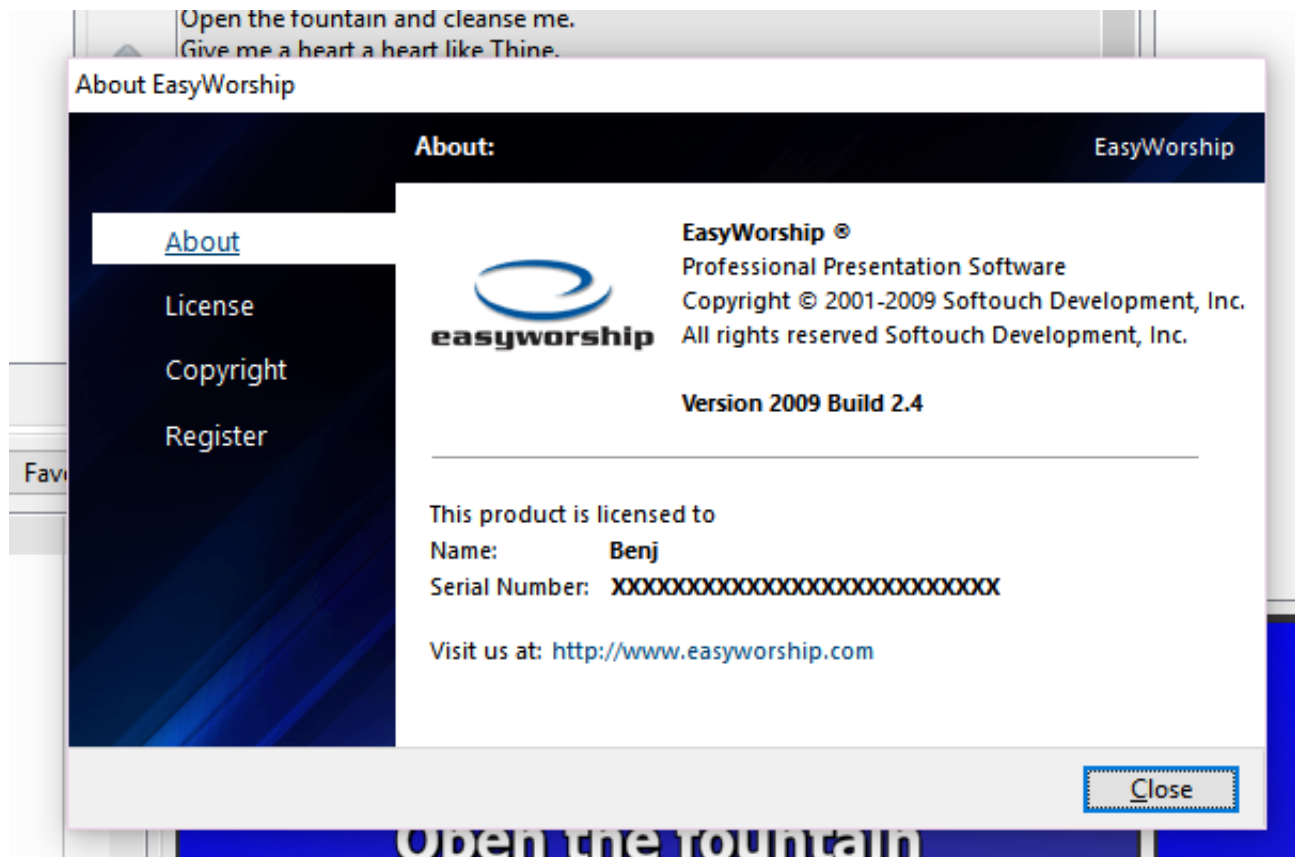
Open the fountain and cleanse me.
Give me a heart a heart like Thine.

About EasyWorship

About:

EasyWorship

About

License

Copyright

Register

Fav

easyworship

EasyWorship ®
Professional Presentation Software
Copyright © 2001-2009 Softouch Development, Inc.
All rights reserved Softouch Development, Inc.

Version 2009 Build 2.4

This product is licensed to
Name: Benj
Serial Number: XXXXXXXXXXXXXXXXXXXXXXXXXX

Visit us at: http://www.easyworship.com

Close

Open the fountain